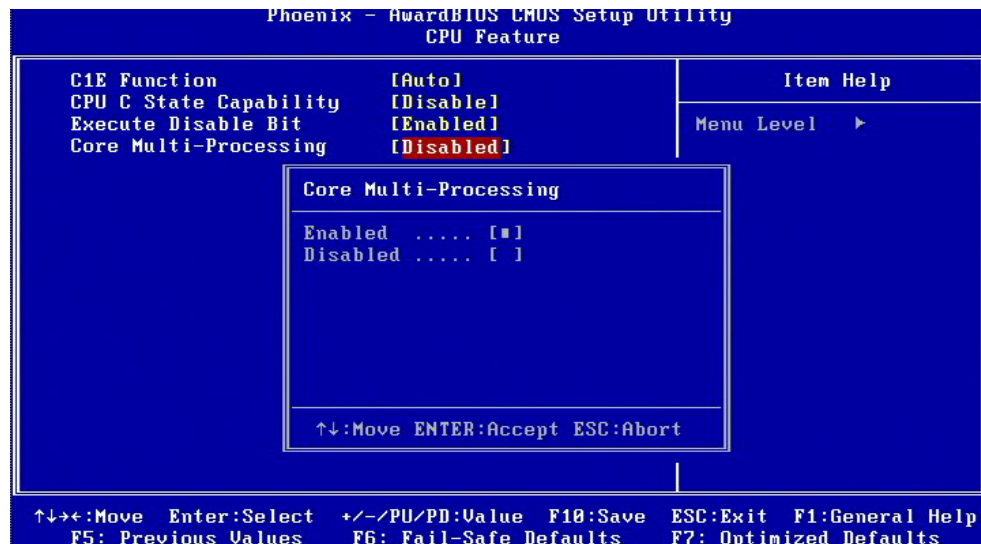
Phoenix - AwardBIOS CMOS Setup Utility
CPU Feature

C1E Function [Auto]
CPU C State Capability [Disable]
Execute Disable Bit [Enabled]
Core Multi-Processing [Disabled]

Item Help

Menu Level ▸

Core Multi-Processing

Enabled ..... [■]
Disabled ..... [ ]

↑↓:Move ENTER:Accept ESC:Abort

↑↓→←:Move Enter:Select +/-/PU/PD:Value F10:Save ESC:Exit F1:General Help
F5: Previous Values F6: Fail-Safe Defaults F7: Optimized Defaults